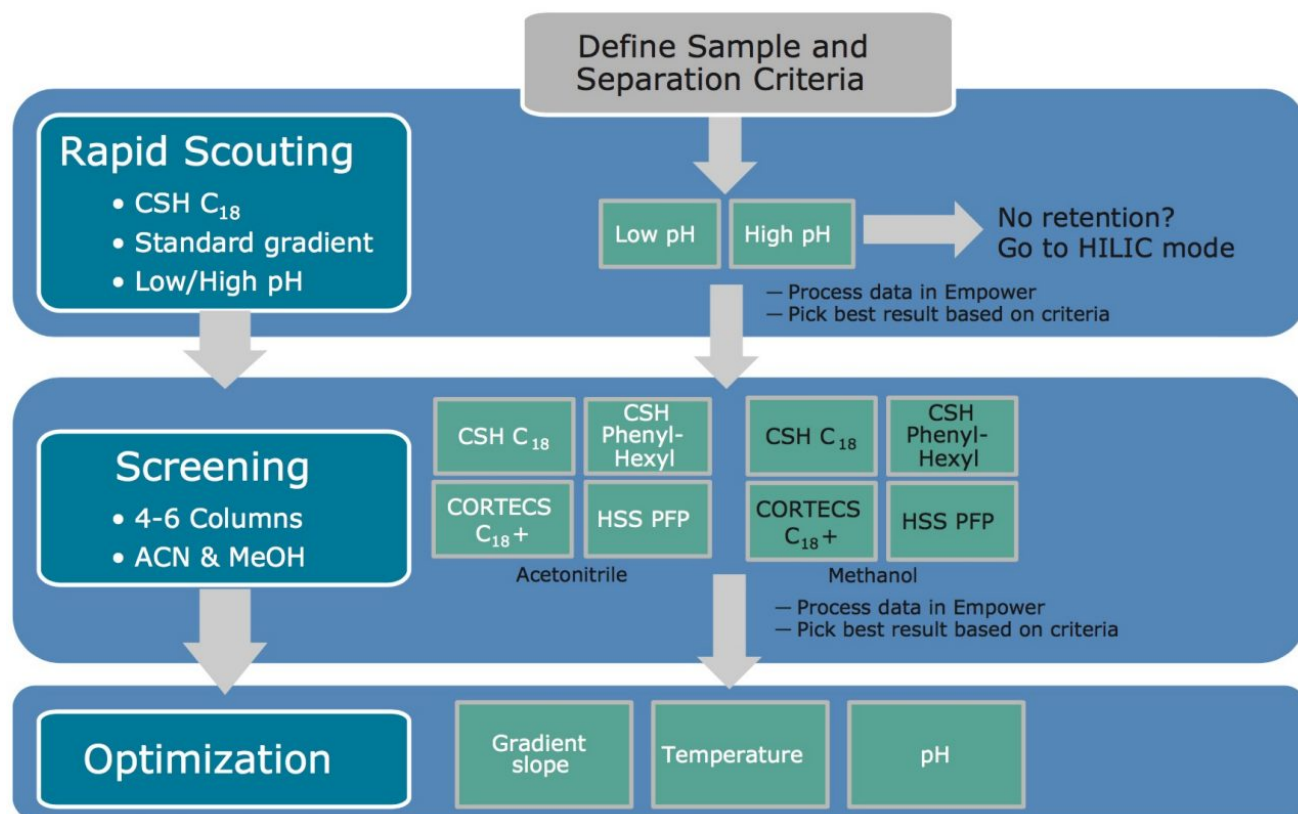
Define Sample and Separation Criteria

Rapid Scouting
• CSH $C_{18}$
• Standard gradient
• Low/High pH

Low pH

High pH

No retention? Go to HILIC mode

— Process data in Empower
— Pick best result based on criteria

Screening
• 4-6 Columns
• ACN & MeOH

CSH $C_{18}$

CSH Phenyl-Hexyl

CORTECS $C_{18}+$

HSS PFP

Acetonitrile

CSH $C_{18}$

CSH Phenyl-Hexyl

CORTECS $C_{18}+$

HSS PFP

Methanol

— Process data in Empower
— Pick best result based on criteria

Optimization

Gradient slope

Temperature

pH